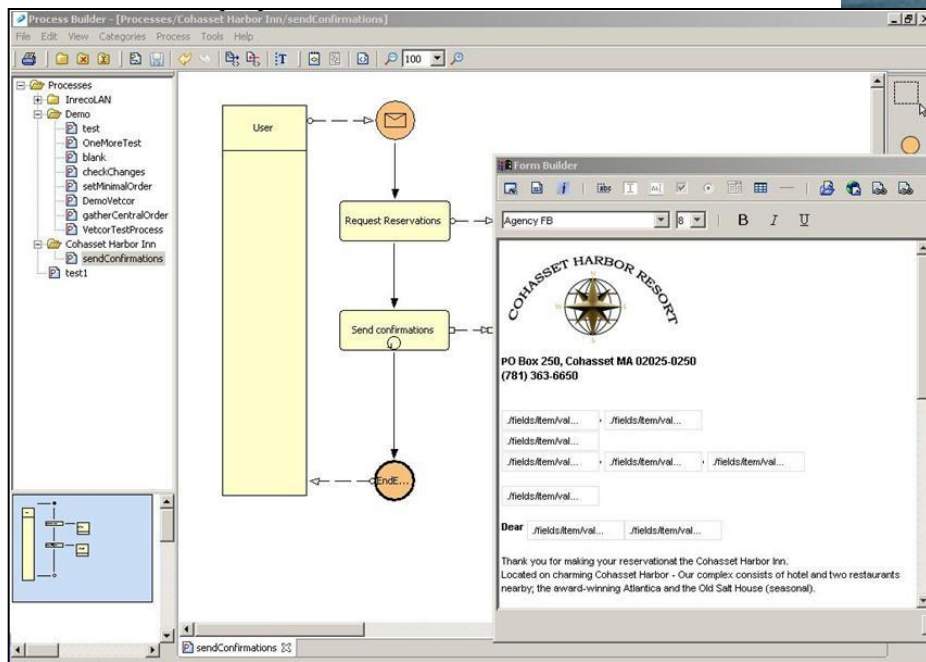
Process Builder - [Processes/Cohasset Harbor Inn/sendConfirmations]

File Edit View Categories Process Tools Help

100

Processes
InrecoLAN
Demo
test
OneMoreTest
blank
checkChanges
setMinimalOrder
DemoVetcor
gatherCentralOrder
VetcorTestProcess
Cohasset Harbor Inn
sendConfirmations
test1

User

Request Reservations

Send confirmations

EndE...

sendConfirmations

Form Builder

Agency FB 8 B I U

COHASSET HARBOR RESORT

PO Box 250, Cohasset MA 02025-0250
(781) 363-6650

./fields/item/val... ./fields/item/val...
./fields/item/val...
./fields/item/val... ./fields/item/val... ./fields/item/val...

./fields/item/val...

Dear ./fields/item/val... ./fields/item/val...

Thank you for making your reservationat the Cohasset Harbor Inn.
Located on charming Cohasset Harbor - Our complex consists of hotel and two restaurants nearby; the award-winning Atlantica and the Old Salt House (seasonal).